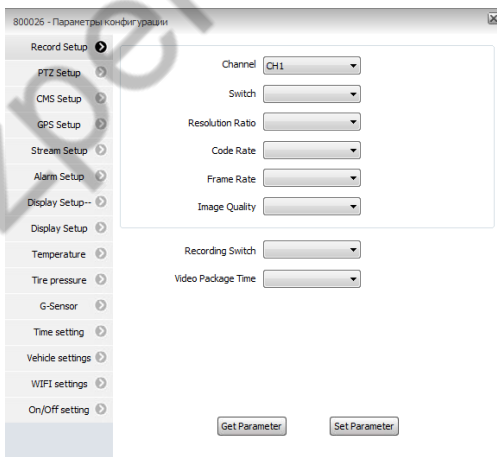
800026 - Параметры конфигурации

Record Setup
PTZ Setup
CMS Setup
GPS Setup
Stream Setup
Alarm Setup
Display Setup--
Display Setup
Temperature
Tire pressure
G-Sensor
Time setting
Vehicle settings
WIFI settings
On/Off setting

Channel CH1
Switch
Resolution Ratio
Code Rate
Frame Rate
Image Quality

Recording Switch
Video Package Time

Get Parameter
Set Parameter